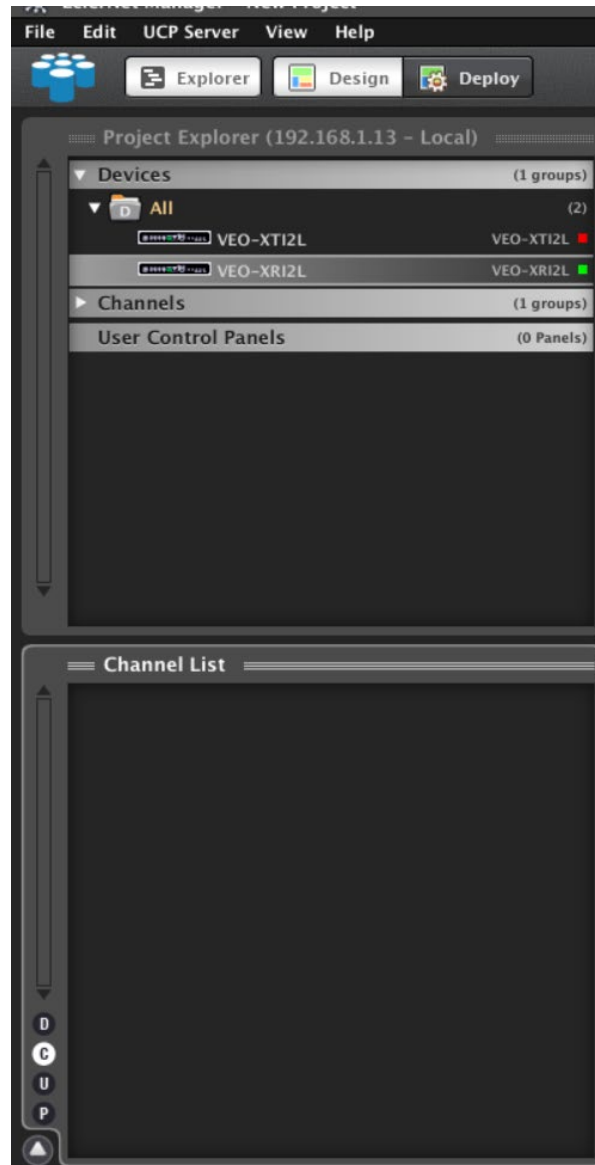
File Edit UCP Server View Help

Explorer Design Deploy

Project Explorer (192.168.1.13 - Local)

Devices (1 groups)

D All (2)

VEO-XTI2L VEO-XTI2L

VEO-XRI2L VEO-XRI2L

Channels (1 groups)

User Control Panels (0 Panels)

Channel List

D

C

U

P